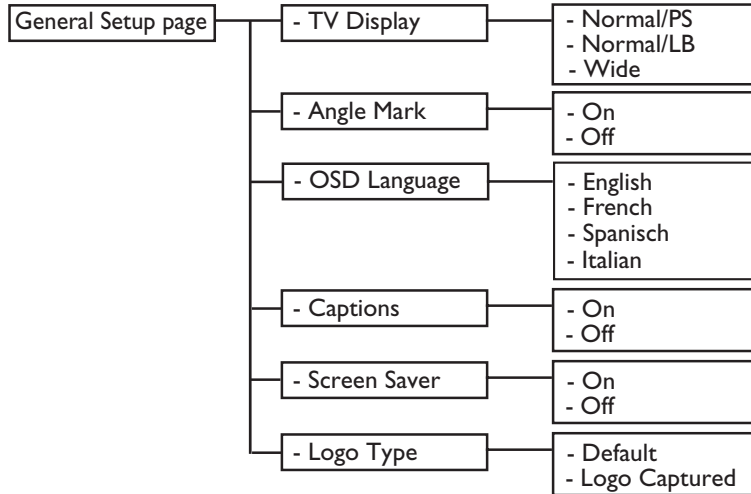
General Setup page

- TV Display

- Normal/PS
- Normal/LB
- Wide

- Angle Mark

- On
- Off

- OSD Language

- English
- French
- Spanisch
- Italian

- Captions

- On
- Off

- Screen Saver

- On
- Off

- Logo Type

- Default
- Logo Captured